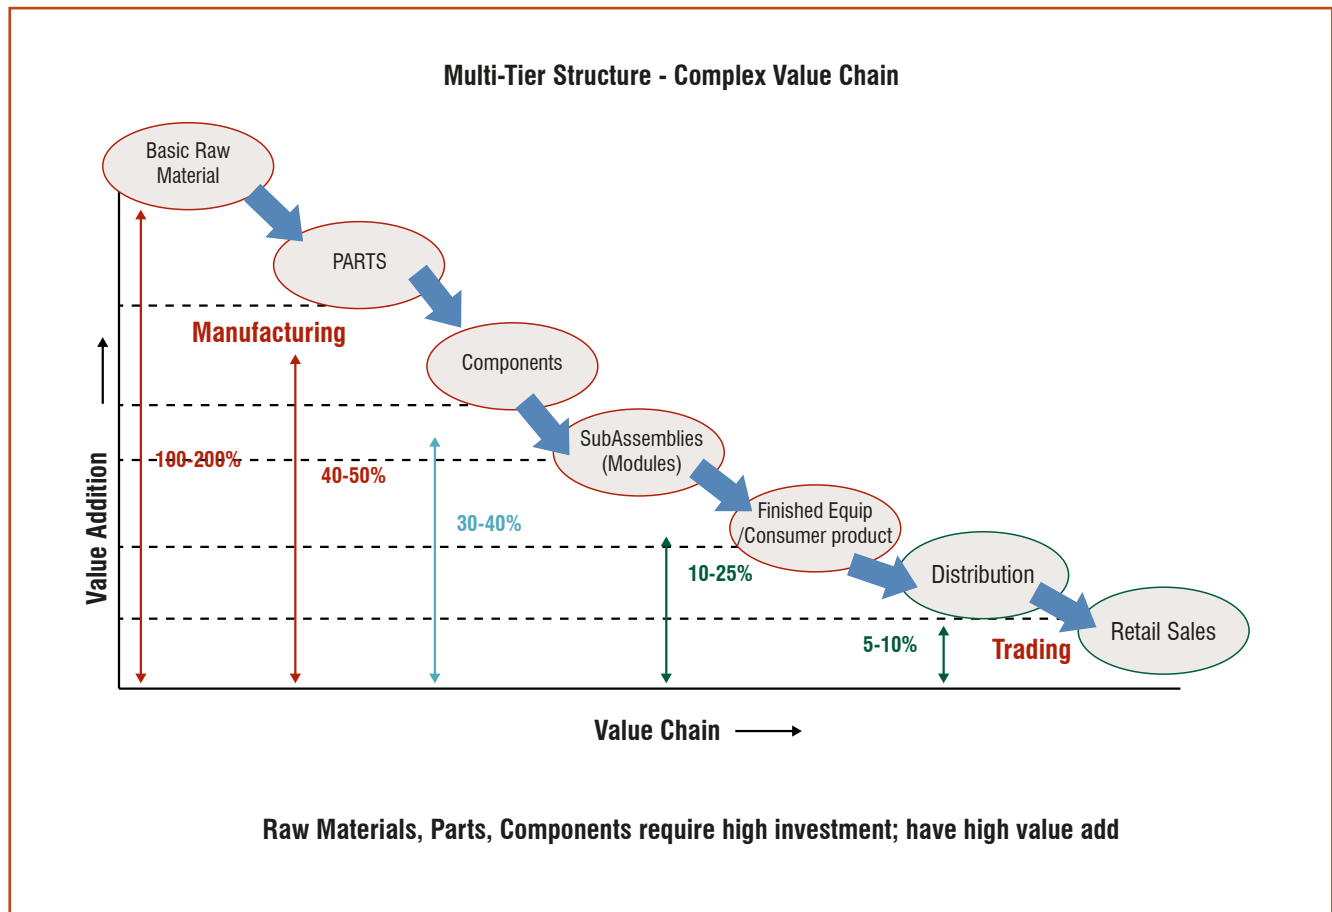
Multi-Tier Structure - Complex Value Chain

Basic Raw Material

PARTS

Manufacturing

Components

SubAssemblies (Modules)

100-200%

40-50%

30-40%

Finished Equip /Consumer product

10-25%

Distribution

5-10%

Trading

Retail Sales

Value Addition

Value Chain

Raw Materials, Parts, Components require high investment; have high value add